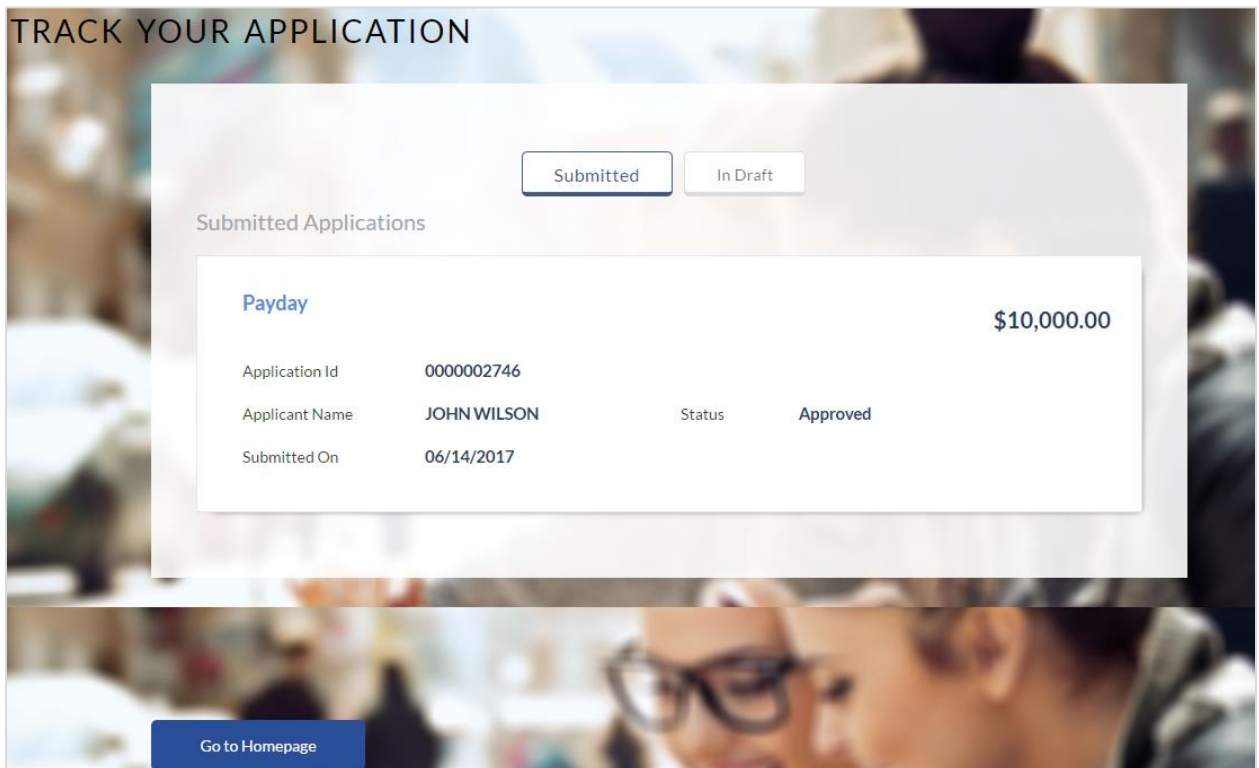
TRACK YOUR APPLICATION

Submitted

In Draft

Submitted Applications

Payday

$10,000.00

Application Id 0000002746

Applicant Name JOHN WILSON

Status Approved

Submitted On 06/14/2017

Go to Homepage